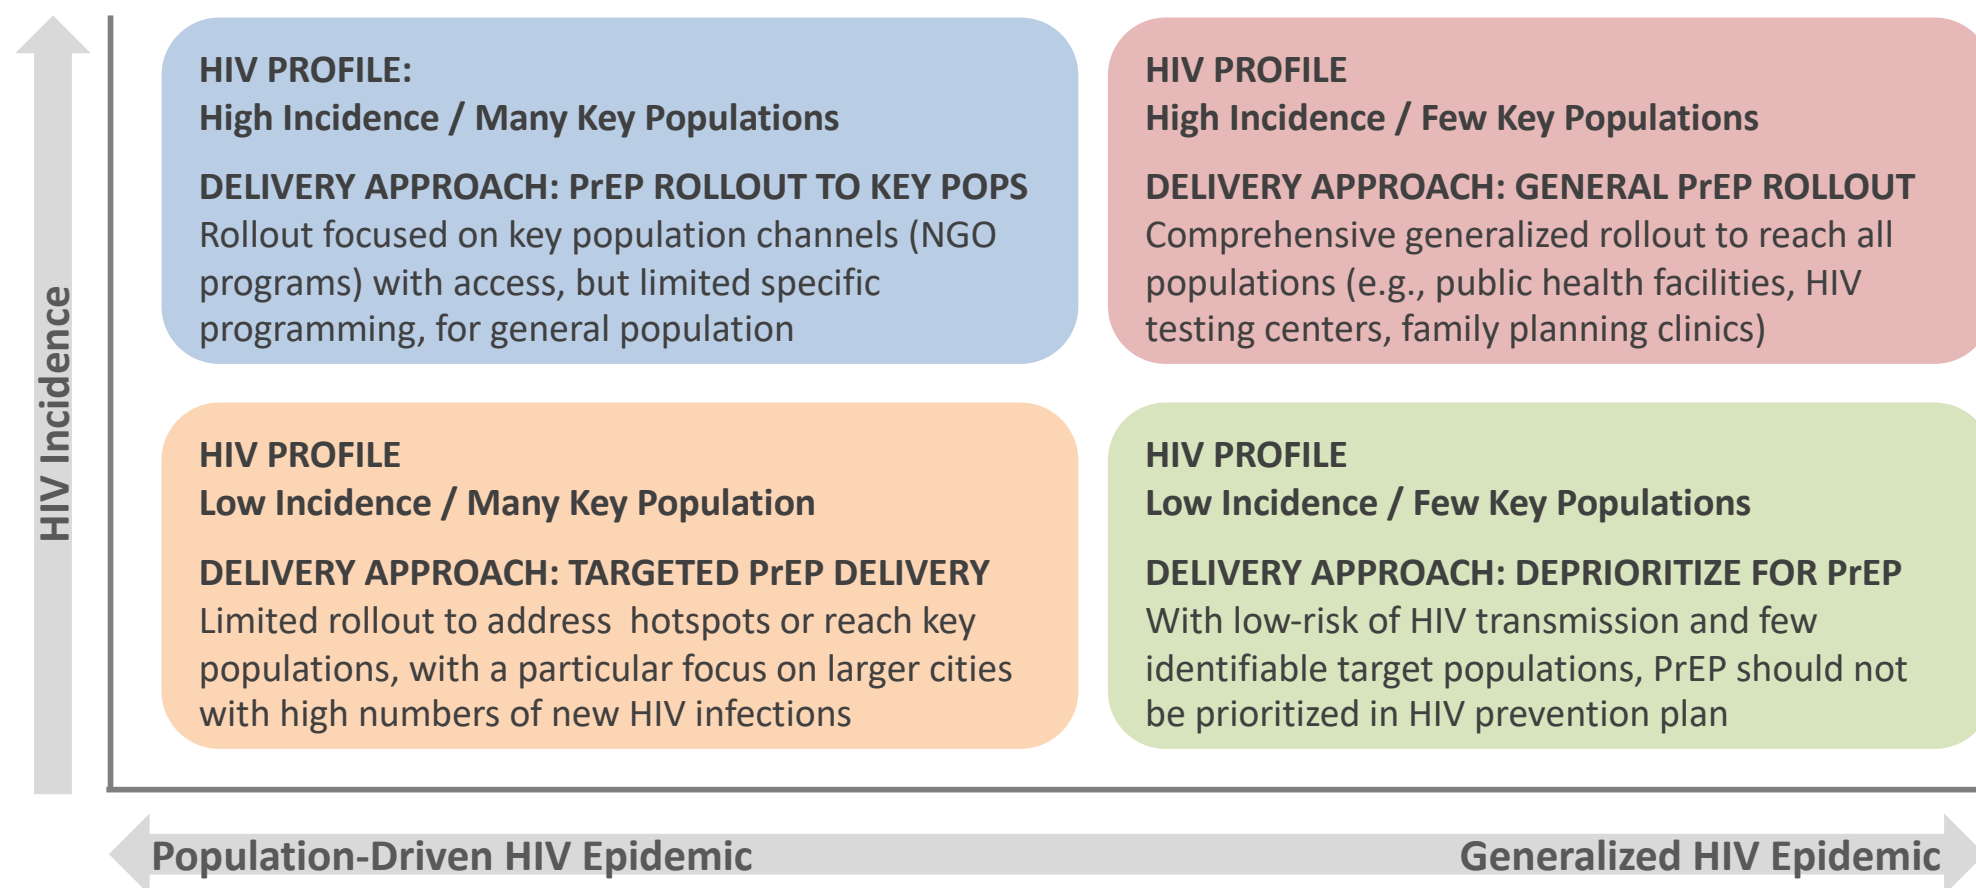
HIV Incidence

HIV PROFILE:
High Incidence / Many Key Populations

DELIVERY APPROACH: PrEP ROLLOUT TO KEY POPS
Rollout focused on key population channels (NGO programs) with access, but limited specific programming, for general population

HIV PROFILE
High Incidence / Few Key Populations

DELIVERY APPROACH: GENERAL PrEP ROLLOUT
Comprehensive generalized rollout to reach all populations (e.g., public health facilities, HIV testing centers, family planning clinics)

HIV PROFILE
Low Incidence / Many Key Population

DELIVERY APPROACH: TARGETED PrEP DELIVERY
Limited rollout to address hotspots or reach key populations, with a particular focus on larger cities with high numbers of new HIV infections

HIV PROFILE
Low Incidence / Few Key Populations

DELIVERY APPROACH: DEPRIORITIZE FOR PrEP
With low-risk of HIV transmission and few identifiable target populations, PrEP should not be prioritized in HIV prevention plan

Population-Driven HIV Epidemic

Generalized HIV Epidemic